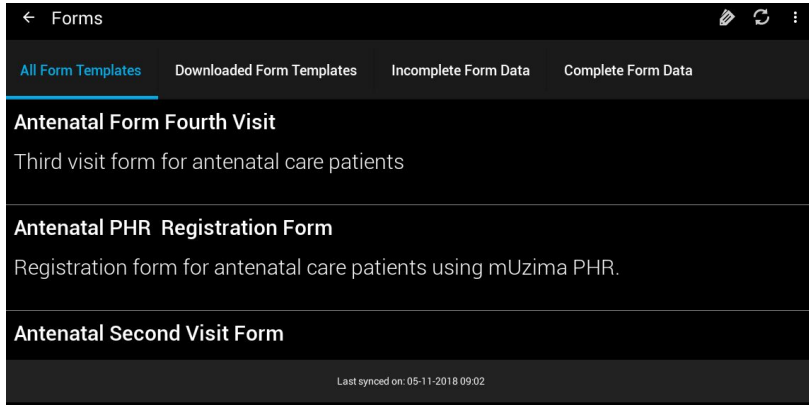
← Forms

All Form Templates | Downloaded Form Templates | Incomplete Form Data | Complete Form Data

Antenatal Form Fourth Visit

Third visit form for antenatal care patients

Antenatal PHR Registration Form

Registration form for antenatal care patients using mUzima PHR.

Antenatal Second Visit Form

Last synced on: 05-11-2018 09:02